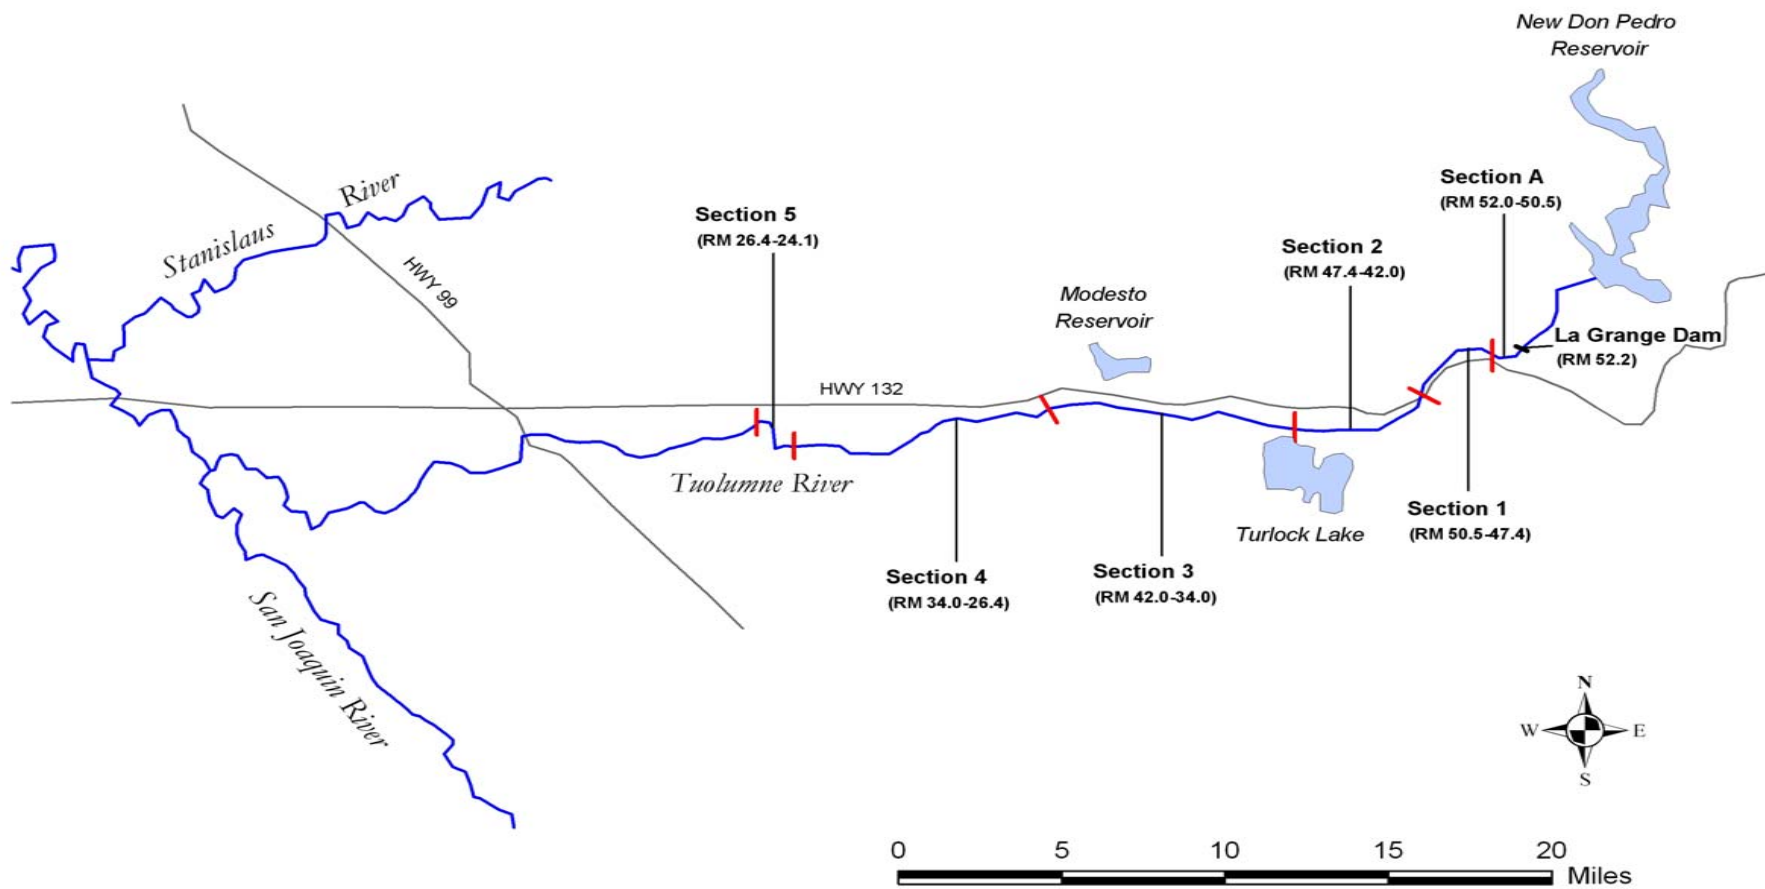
New Don Pedro Reservoir

Stanislaus River

HWY 99

Section 5
(RM 26.4-24.1)

Section A
(RM 52.0-50.5)

Section 2
(RM 47.4-42.0)

Modesto Reservoir

La Grange Dam
(RM 52.2)

HWY 132

Tuolumne River

Turlock Lake

Section 1
(RM 50.5-47.4)

Section 4
(RM 34.0-26.4)

Section 3
(RM 42.0-34.0)

San Joaquin River

N
W
E
S

0 5 10 15 20 Miles